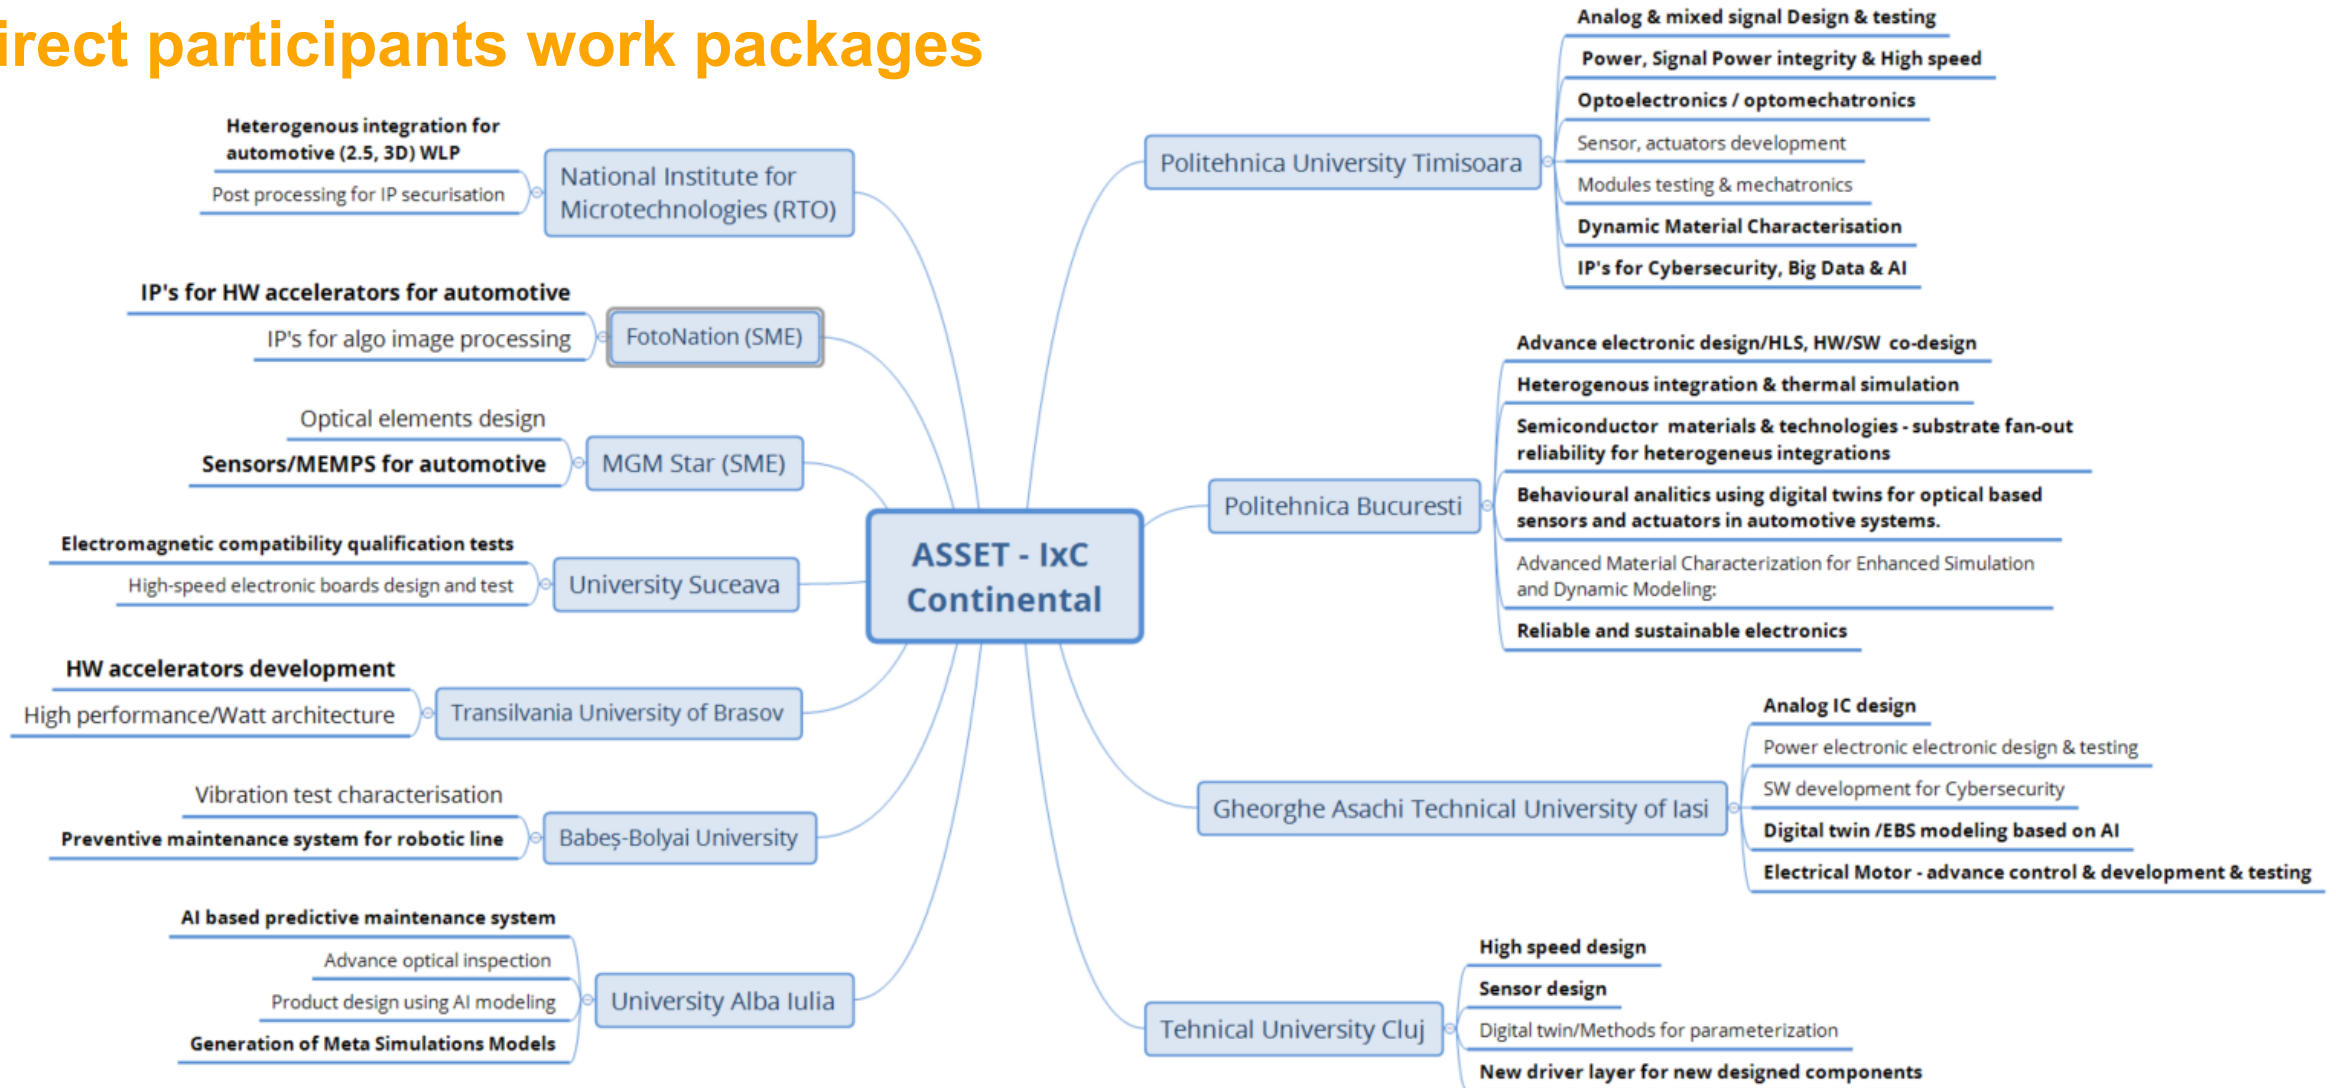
irect participants work packages

Heterogenous integration for automotive (2.5, 3D) WLP
Post processing for IP securisation
National Institute for Microtechnologies (RTO)

IP's for HW accelerators for automotive
IP's for algo image processing
FotoNation (SME)

Optical elements design
Sensors/MEMPS for automotive
MGM Star (SME)

Electromagnetic compatibility qualification tests
High-speed electronic boards design and test
University Suceava

HW accelerators development
High performance/Watt architecture
Transilvania University of Brasov

Vibration test characterisation
Preventive maintenance system for robotic line
Babeş-Bolyai University

AI based predictive maintenance system
Advance optical inspection
Product design using AI modeling
Generation of Meta Simulations Models
University Alba Iulia

ASSET - IxC Continental

Politehnica University Timisoara
Analog & mixed signal Design & testing
Power, Signal Power integrity & High speed
Optoelectronics / optomechatronics
Sensor, actuators development
Modules testing & mechatronics
Dynamic Material Characterisation
IP's for Cybersecurity, Big Data & AI

Politehnica Bucuresti
Advance electronic design/HLS, HW/SW co-design
Heterogenous integration & thermal simulation
Semiconductor materials & technologies - substrate fan-out reliability for heterogeneus integrations
Behavioural analitics using digital twins for optical based sensors and actuators in automotive systems.
Advanced Material Characterization for Enhanced Simulation and Dynamic Modeling:
Reliable and sustainable electronics

Gheorghe Asachi Technical University of Iasi
Analog IC design
Power electronic electronic design & testing
SW development for Cybersecurity
Digital twin /EBS modeling based on AI
Electrical Motor - advance control & development & testing

Tehnical University Cluj
High speed design
Sensor design
Digital twin/Methods for parameterization
New driver layer for new designed components